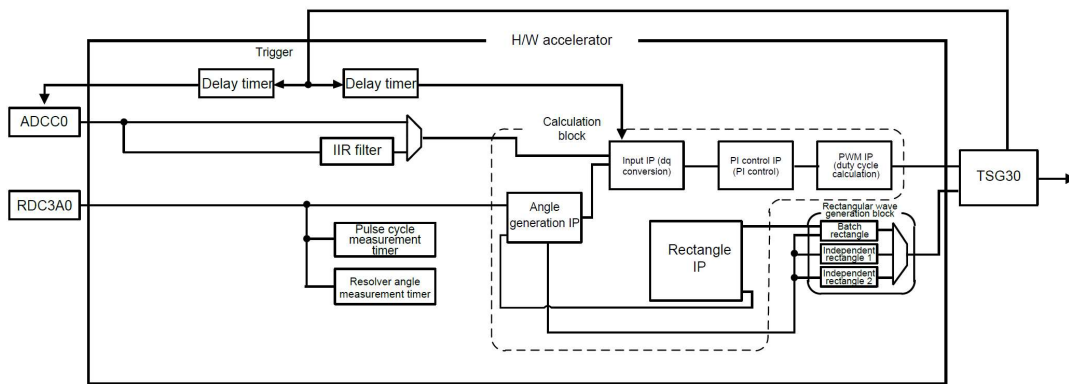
H/W accelerator

Trigger

Delay timer

Delay timer

ADCC0

IIR filter

Calculation block

Input IP (dq conversion)

PI control IP (PI control)

PWM IP (duty cycle calculation)

TSG30

RDC3A0

Angle generation IP

Pulse cycle measurement timer

Resolver angle measurement timer

Rectangle IP

Rectangular wave generation block

Batch rectangle

Independent rectangle 1

Independent rectangle 2